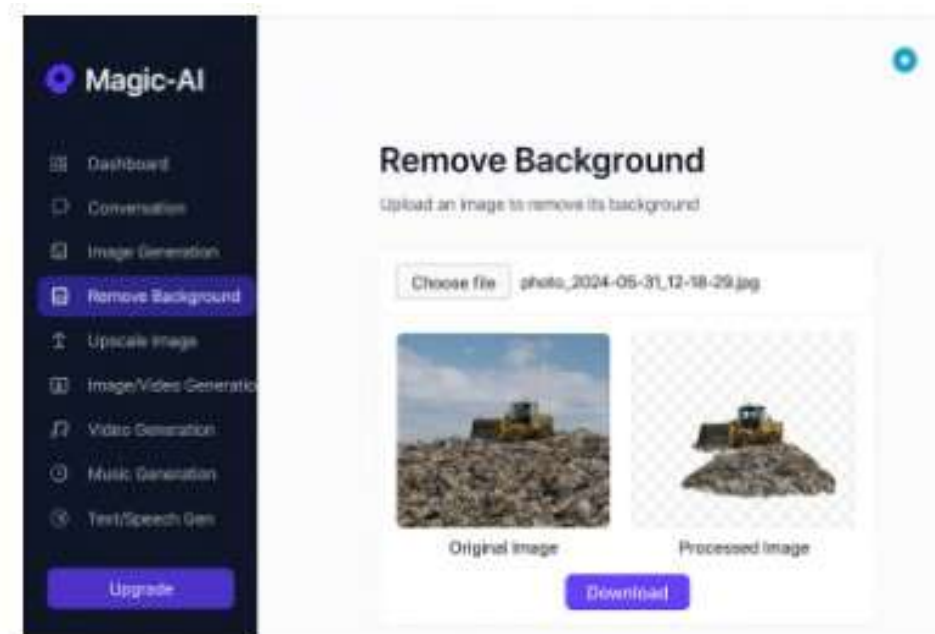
Magic-AI

Dashboard
Conversation
Image Generation
Remove Background
Upscale Image
Image/Video Generatio
Video Generation
Music Generation
Text/Speech Gen

Upgrade

Remove Background

Upload an image to remove its background

Choose file photo_2024-05-31_12-18-29.jpg

Original Image

Processed Image

Download